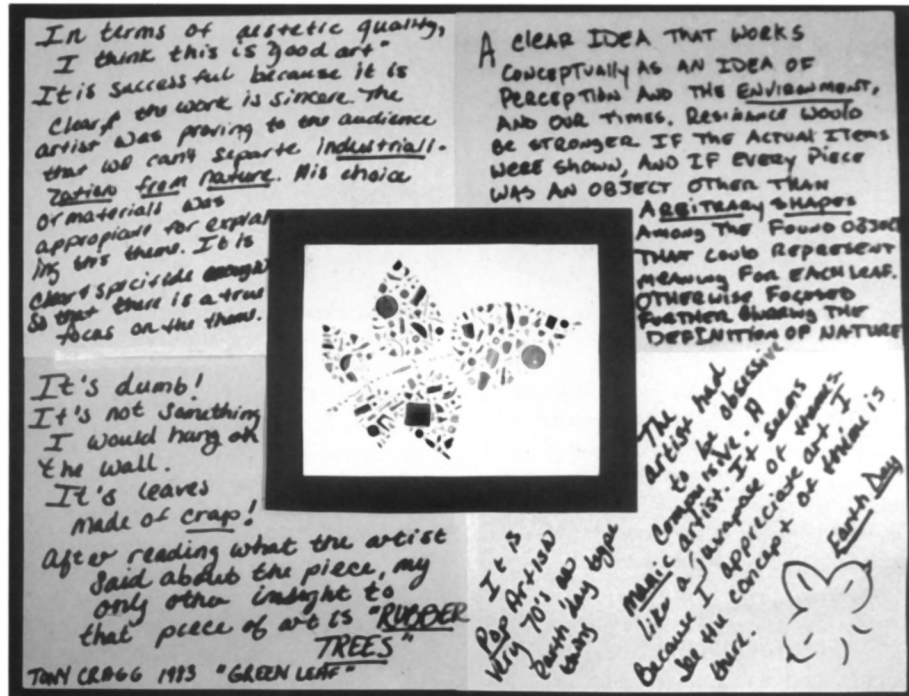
In terms of aestetic quality, I think this is good art. It is successful because it is clear the work is sincere. The artist was proving to the audience that we can't separte Industriali-zation from nature. His choice or materials was appropriate for explain-ing this theme. It is clear & specific enough so that there is a true focus on the theme.

A CLEAR IDEA THAT WORKS CONCEPTUALLY AS AN IDEA OF PERCEPTION AND THE ENVIRONMENT, AND OUR TIMES. RESISTANCE WOULD BE STRONGER IF THE ACTUAL ITEMS WERE SHOWN, AND IF EVERY PIECE WAS AN OBJECT OTHER THAN ARBITRARY SHAPES AMONG THE FOUND OBJECT THAT COULD REPRESENT MEANING FOR EACH LEAF. OTHERWISE FOCUSED FURTHER BLURING THE DEFINITION OF NATURE

It's dumb! It's not something I would hang on the wall. It's leaves made of crap!

After reading what the artist said about the piece, my only other insight to that piece of art is "RUBBER TREES"

TONY CRAGG 1983 "GREEN LEAF"

It is Pop Artish Very 70's an Earth Day type thing

The artist had to be obsessive compulsive. A Magic artist. It seems like a savage of things. Because I appreciate art I see the concept of what is there.

Earth Day